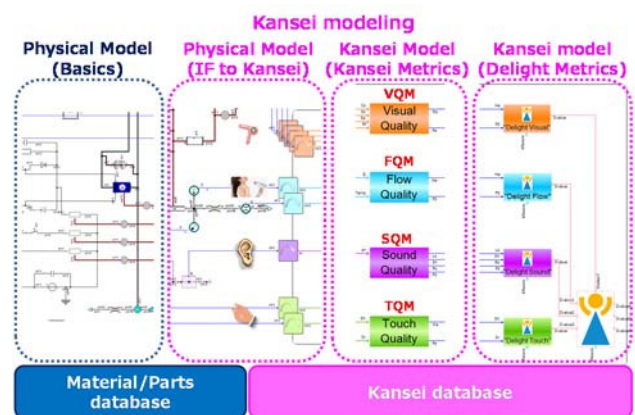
Kansei modeling

Physical Model (Basics)

Physical Model (IF to Kansei)

Kansei Model (Kansei Metrics)

Kansei model (Delight Metrics)

VQM
Visual Quality

FQM
Flow Quality

SQM
Sound Quality

TQM
Touch Quality

"Delight Visual"

"Delight Flow"

"Delight Sound"

"Delight Touch"

Material/Parts database

Kansei database